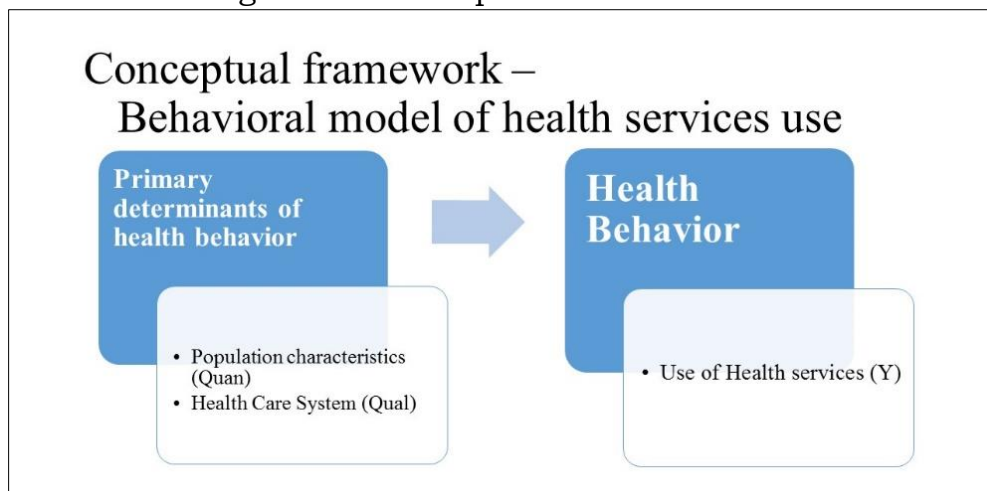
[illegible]

Conceptual framework – Behavioral model of health services use

Primary determinants of health behavior

- Population characteristics (Quan)
- Health Care System (Qual)

Health Behavior

- Use of Health services (Y)